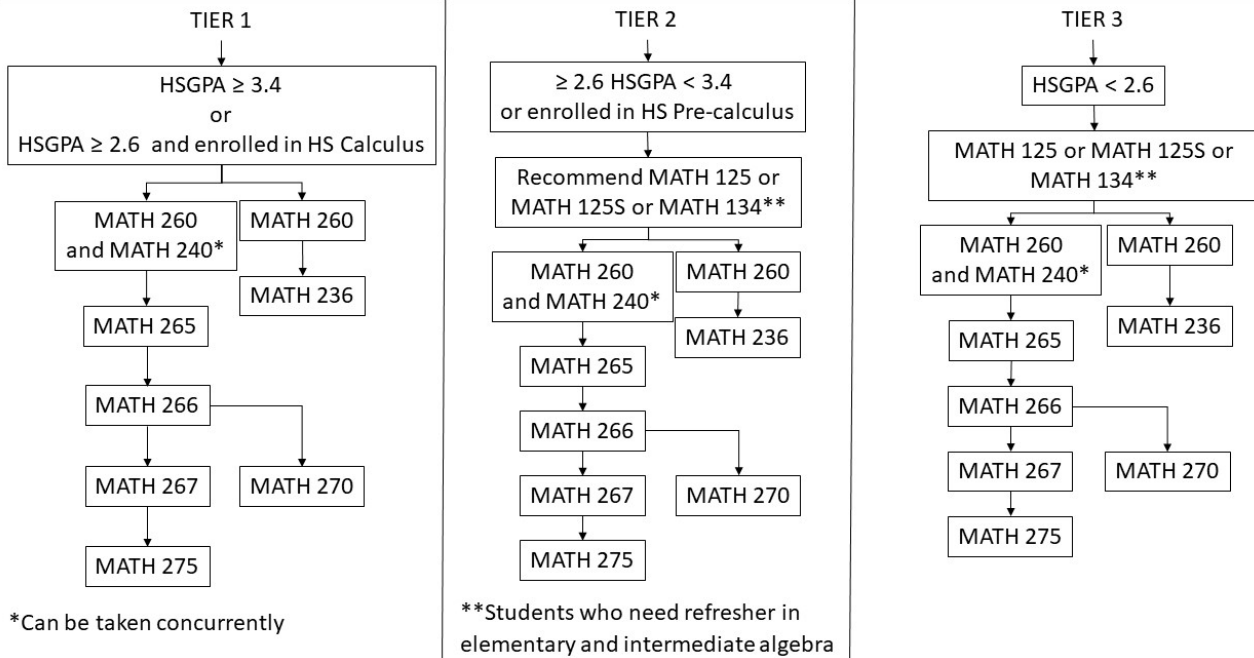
TIER 1

HSGPA $\geq$ 3.4
or
HSGPA $\geq$ 2.6 and enrolled in HS Calculus

MATH 260 and MATH 240*

MATH 260

MATH 236

MATH 265

MATH 266

MATH 267

MATH 270

MATH 275

*Can be taken concurrently

TIER 2

$\geq$ 2.6 HSGPA < 3.4
or enrolled in HS Pre-calculus

Recommend MATH 125 or MATH 125S or MATH 134**

MATH 260 and MATH 240*

MATH 260

MATH 236

MATH 265

MATH 266

MATH 267

MATH 270

MATH 275

**Students who need refresher in elementary and intermediate algebra

TIER 3

HSGPA < 2.6

MATH 125 or MATH 125S or MATH 134**

MATH 260 and MATH 240*

MATH 260

MATH 236

MATH 265

MATH 266

MATH 267

MATH 270

MATH 275